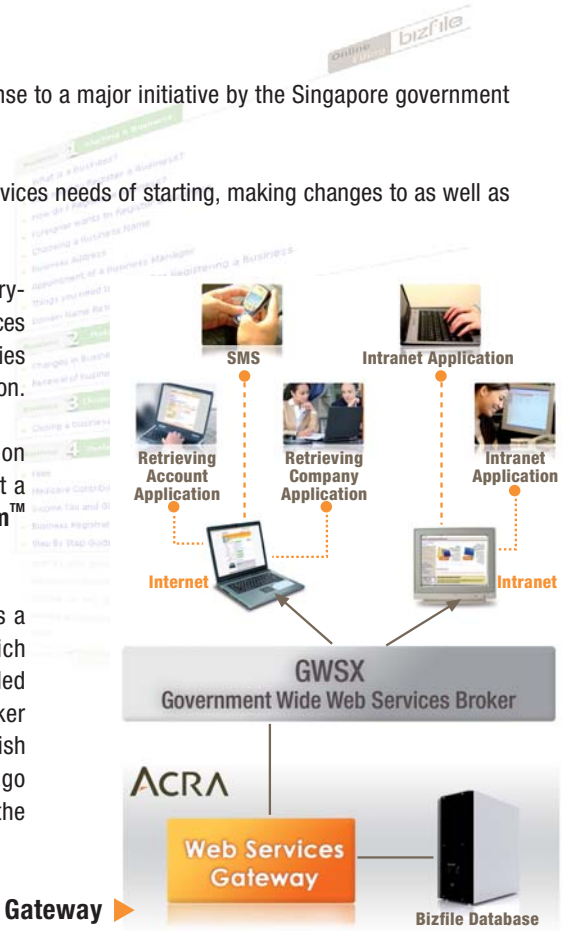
Online Filing bizfile

nse to a major initiative by the Singapore government

vices needs of starting, making changes to as well as

ry-
ces
ies
on.

on
t a
n™

s a
ich
led
ker
ish
go
the

SMS

Intranet Application

Retrieving Account Application

Retrieving Company Application

Intranet Application

Internet

Intranet

GWSX
Government Wide Web Services Broker

ACRA

Web Services Gateway

Bizfile Database

Gateway